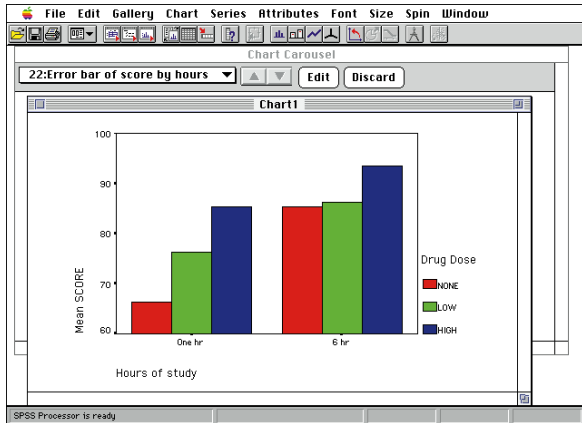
File Edit Gallery Chart Series Attributes Font Size Spin Window

Chart Carousel

22:Error bar of score by hours

Edit

Discard

Chart1

100

90

80

70

60

Mean SCORE

One hr

6 hr

Hours of study

Drug Dose

NONE

LOW

HIGH

SPSS Processor is ready